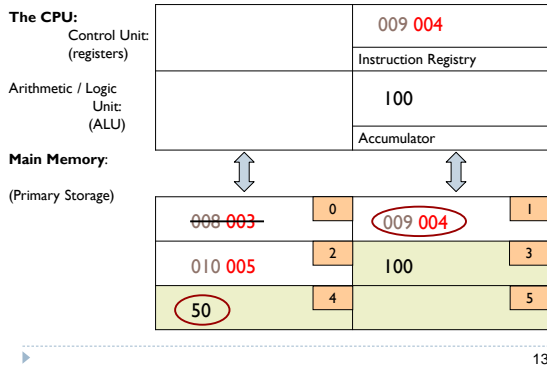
The CPU:
Control Unit:
(registers)

009 004

Instruction Registry

Arithmetic / Logic Unit:
(ALU)

100

Accumulator

Main Memory:

(Primary Storage)

| | |
|---|---|
| 0 ~~008 003~~ | 1 009 004 |
| 2 010 005 | 3 100 |
| 4 50 | 5 |

13